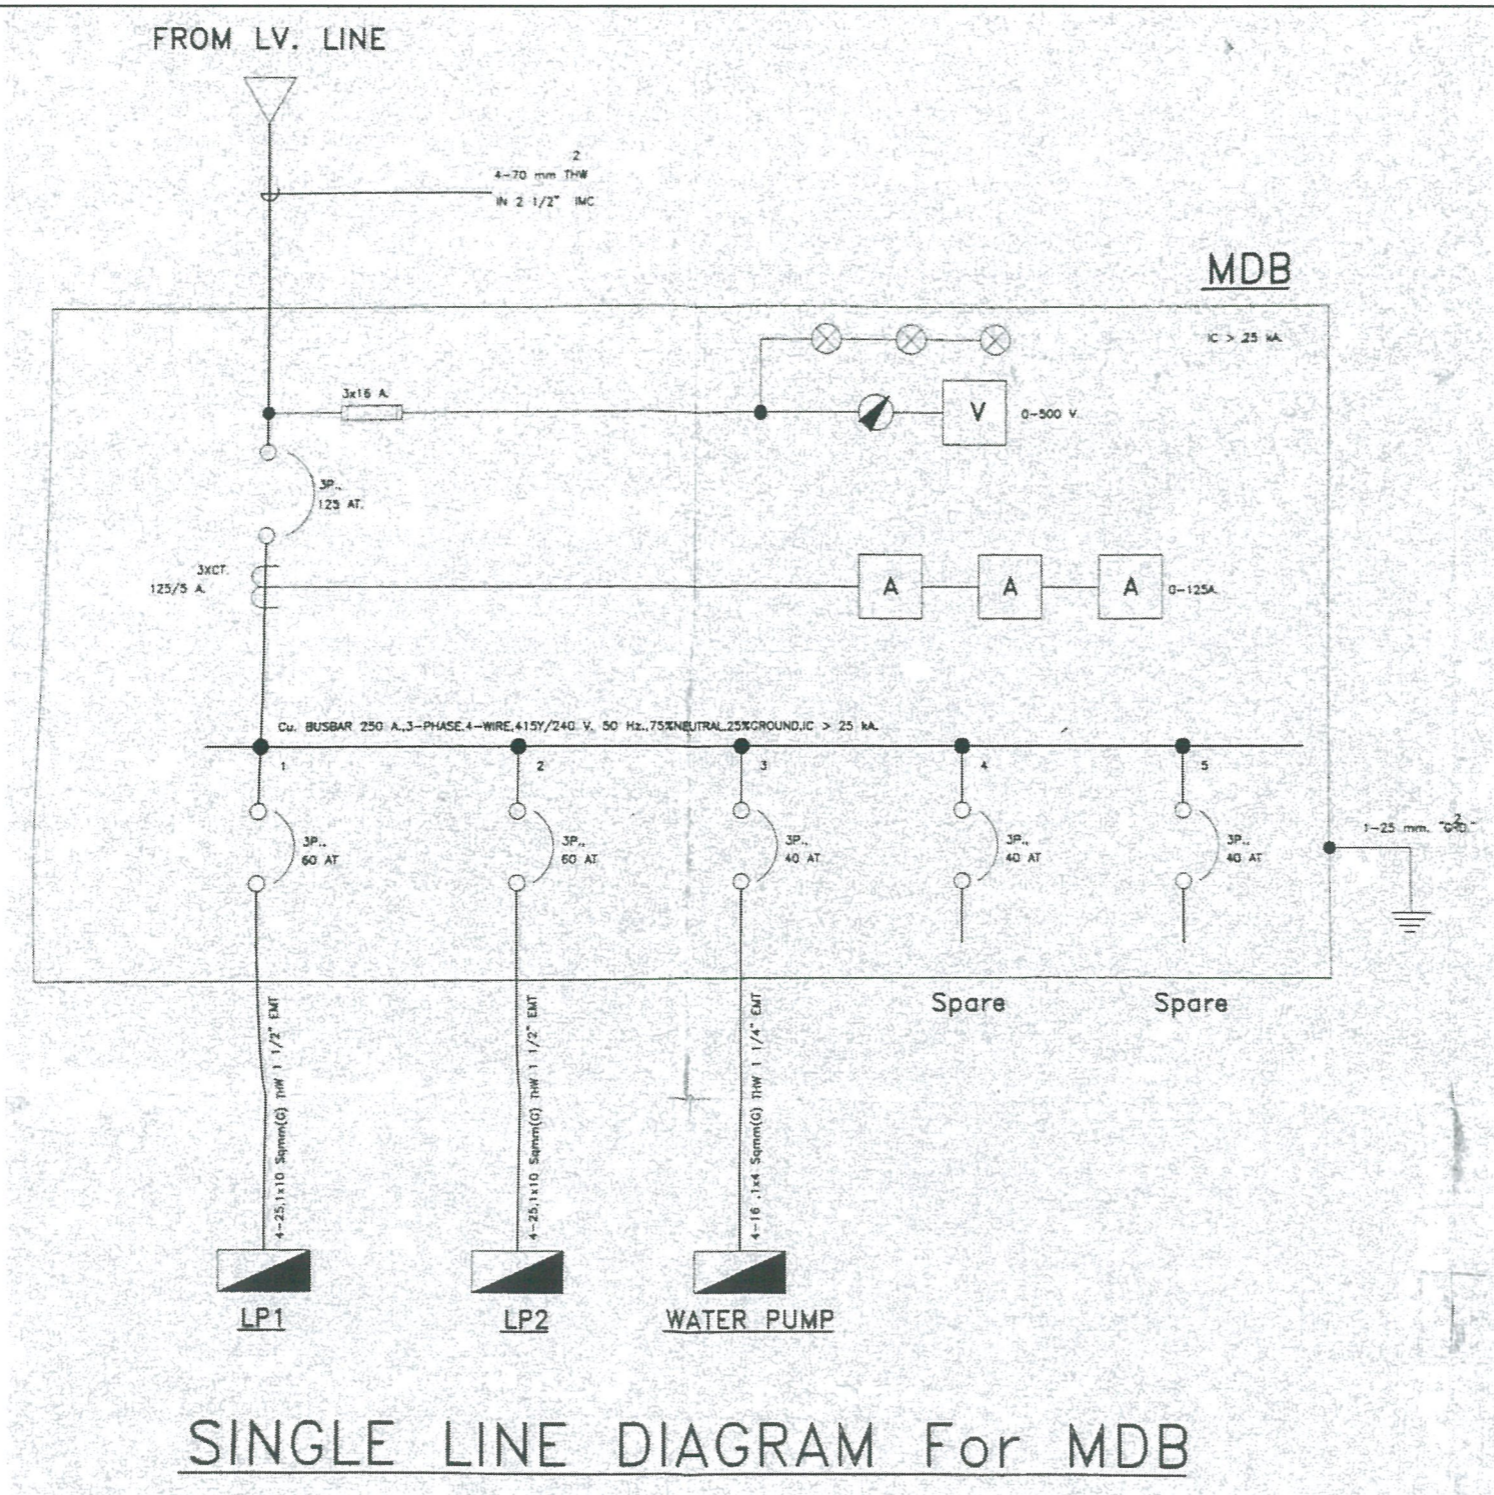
FROM LV. LINE

$4-70\ mm^2$ THW
IN 2 1/2" IMC

MDB

IC > 25 kA

3x16 A.

V

0-500 V.

3P.,
125 AT.

3XCT.
125/5 A.

A

A

A

0-125A.

Cu. BUSBAR 250 A.,3-PHASE,4-WIRE,415Y/240 V. 50 Hz.,75%NEUTRAL,25%GROUND,IC > 25 kA.

1

2

3

4

5

3P.,
60 AT

3P.,
60 AT

3P.,
40 AT

3P.,
40 AT

3P.,
40 AT

$1-25\ mm^2$ "GRD."

Spare

Spare

4-25,1x10 Sqmm(G) THW 1 1/2" EMT

4-25,1x10 Sqmm(G) THW 1 1/2" EMT

4-16 ,1x4 Sqmm(G) THW 1 1/4" EMT

LP1

LP2

WATER PUMP

SINGLE LINE DIAGRAM For MDB